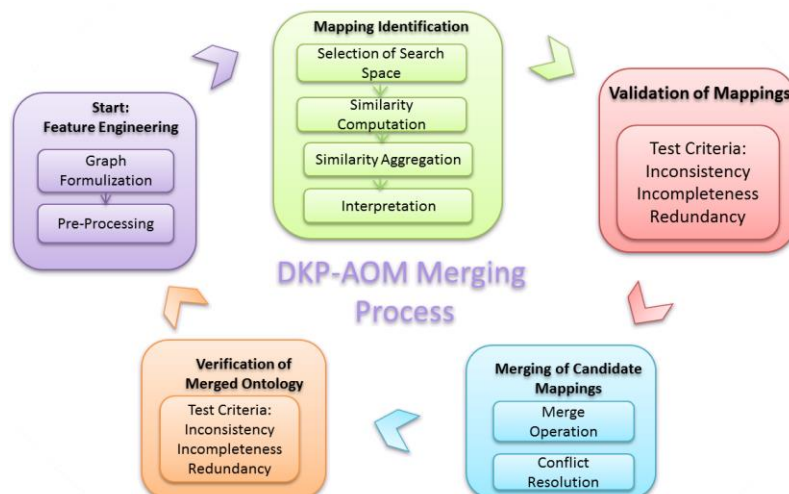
Start:
Feature Engineering

Graph Formulization

Pre-Processing

Mapping Identification

Selection of Search Space

Similarity Computation

Similarity Aggregation

Interpretation

Validation of Mappings

Test Criteria:
Inconsistency
Incompleteness
Redundancy

DKP-AOM Merging Process

Merging of Candidate Mappings

Merge Operation

Conflict Resolution

Verification of Merged Ontology

Test Criteria:
Inconsistency
Incompleteness
Redundancy